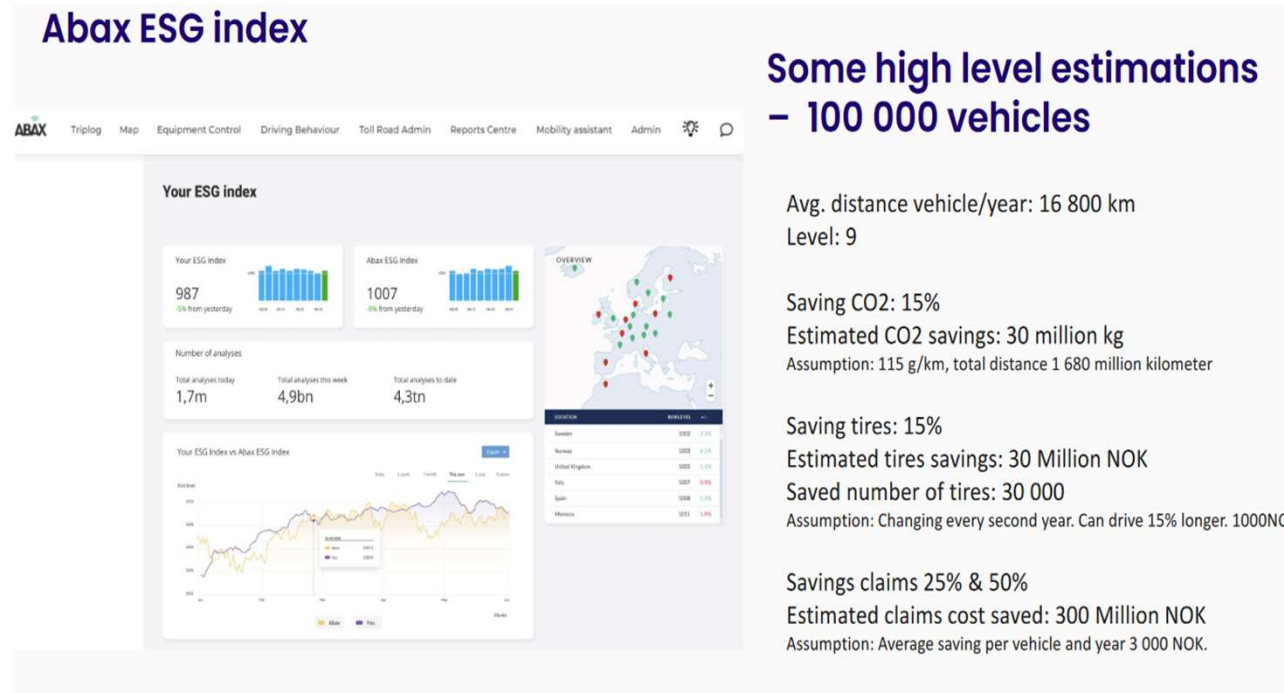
Abax ESG index

ABAX Triplog Map Equipment Control Driving Behaviour Toll Road Admin Reports Centre Mobility assistant Admin

Your ESG index

Your ESG Index
987
-0% from yesterday

Abax ESG Index
1007
-0% from yesterday

OVERVIEW

Number of analyses

Total analyses today
1,7m

Total analyses this week
4,9bn

Total analyses to date
4,3tn

Your ESG Index vs Abax ESG Index

| LOCATION | RISKLEVEL |
|---|---|
| Sweden | 1002 |
| Norway | 1003 |
| United Kingdom | 1001 |
| Italy | 1007 |
| Spain | 1008 |
| Morocco | 1011 |

Abax You

Some high level estimations – 100 000 vehicles

Avg. distance vehicle/year: 16 800 km
Level: 9

Saving CO2: 15%
Estimated CO2 savings: 30 million kg
Assumption: 115 g/km, total distance 1 680 million kilometer

Saving tires: 15%
Estimated tires savings: 30 Million NOK
Saved number of tires: 30 000
Assumption: Changing every second year. Can drive 15% longer. 1000NO

Savings claims 25% & 50%
Estimated claims cost saved: 300 Million NOK
Assumption: Average saving per vehicle and year 3 000 NOK.